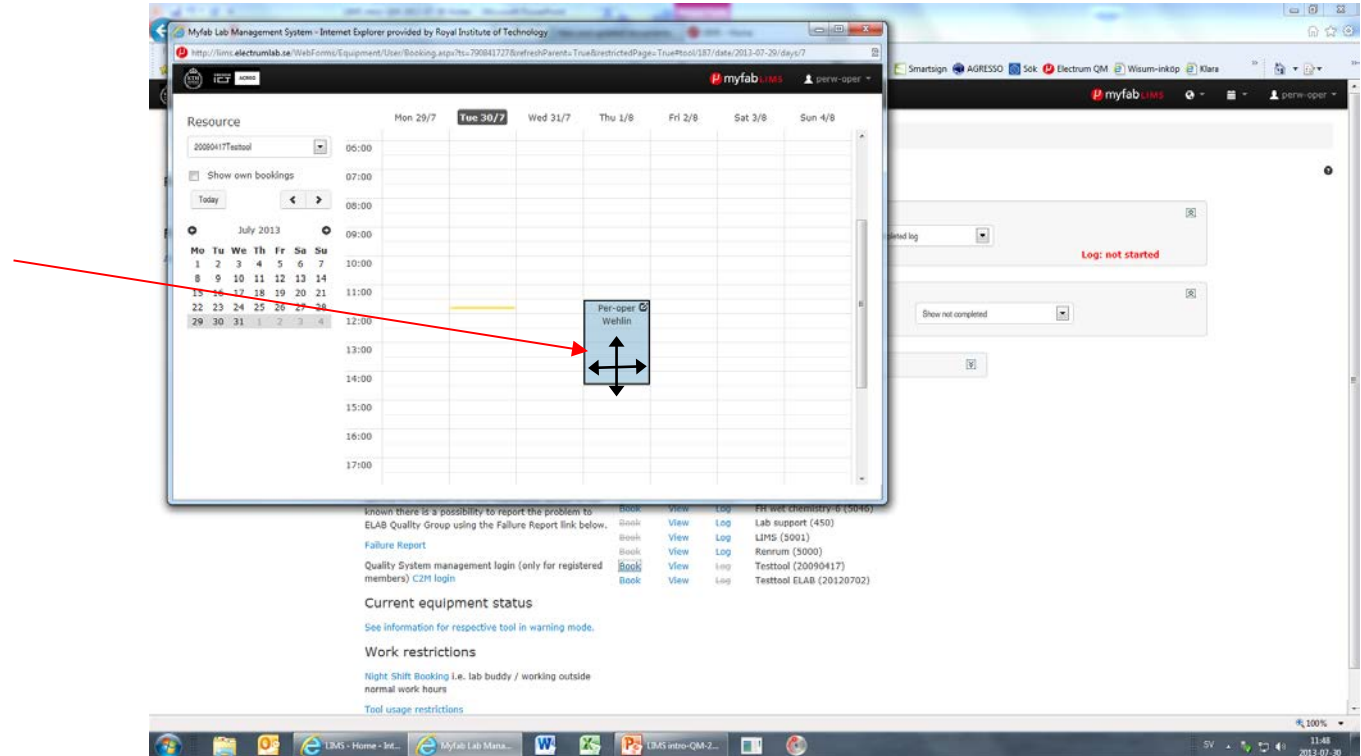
Myfab Lab Management System - Internet Explorer provided by Royal Institute of Technology

http://lims.electrumlab.se/WebForms/Equipment/User/Booking.aspx?ts=790841727&refreshParent=True&restrictedPage=True#tool/187/date/2013-07-29/days/7

myfab LIMS
perw-oper

Resource
20090417Testool
Show own bookings
Today

July 2013

| Mo | Tu | We | Th | Fr | Sa | Su |
|---|---|---|---|---|---|---|
| 1 | 2 | 3 | 4 | 5 | 6 | 7 |
| 8 | 9 | 10 | 11 | 12 | 13 | 14 |
| 15 | 16 | 17 | 18 | 19 | 20 | 21 |
| 22 | 23 | 24 | 25 | 26 | 27 | 28 |
| 29 | 30 | 31 | 1 | 2 | 3 | 4 |

Mon 29/7 Tue 30/7 Wed 31/7 Thu 1/8 Fri 2/8 Sat 3/8 Sun 4/8

06:00
07:00
08:00
09:00
10:00
11:00
12:00
13:00
14:00
15:00
16:00
17:00

Per-oper Wehlin

Smartsign AGRESSO Sök Electrum QM Wisum-inköp Klara

myfab LIMS perw-oper

Log: not started

Show not completed

known there is a possibility to report the problem to ELAB Quality Group using the Failure Report link below.

Failure Report

Quality System management login (only for registered members) C2M login

| Book | View | Log | FH wet chemistry-6 (5040) |
|---|---|---|---|
| Book | View | Log | Lab support (450) |
| Book | View | Log | LIMS (5001) |
| Book | View | Log | Renrum (5000) |
| Book | View | Log | Testtool (20090417) |
| Book | View | Log | Testtool ELAB (20120702) |

Current equipment status

See information for respective tool in warning mode.

Work restrictions

Night Shift Booking i.e. lab buddy / working outside normal work hours

Tool usage restrictions

100%

LIMS - Home - Int... Myfab Lab Mana... LIMS intro-QM-2...

SV 11:48 2013-07-30